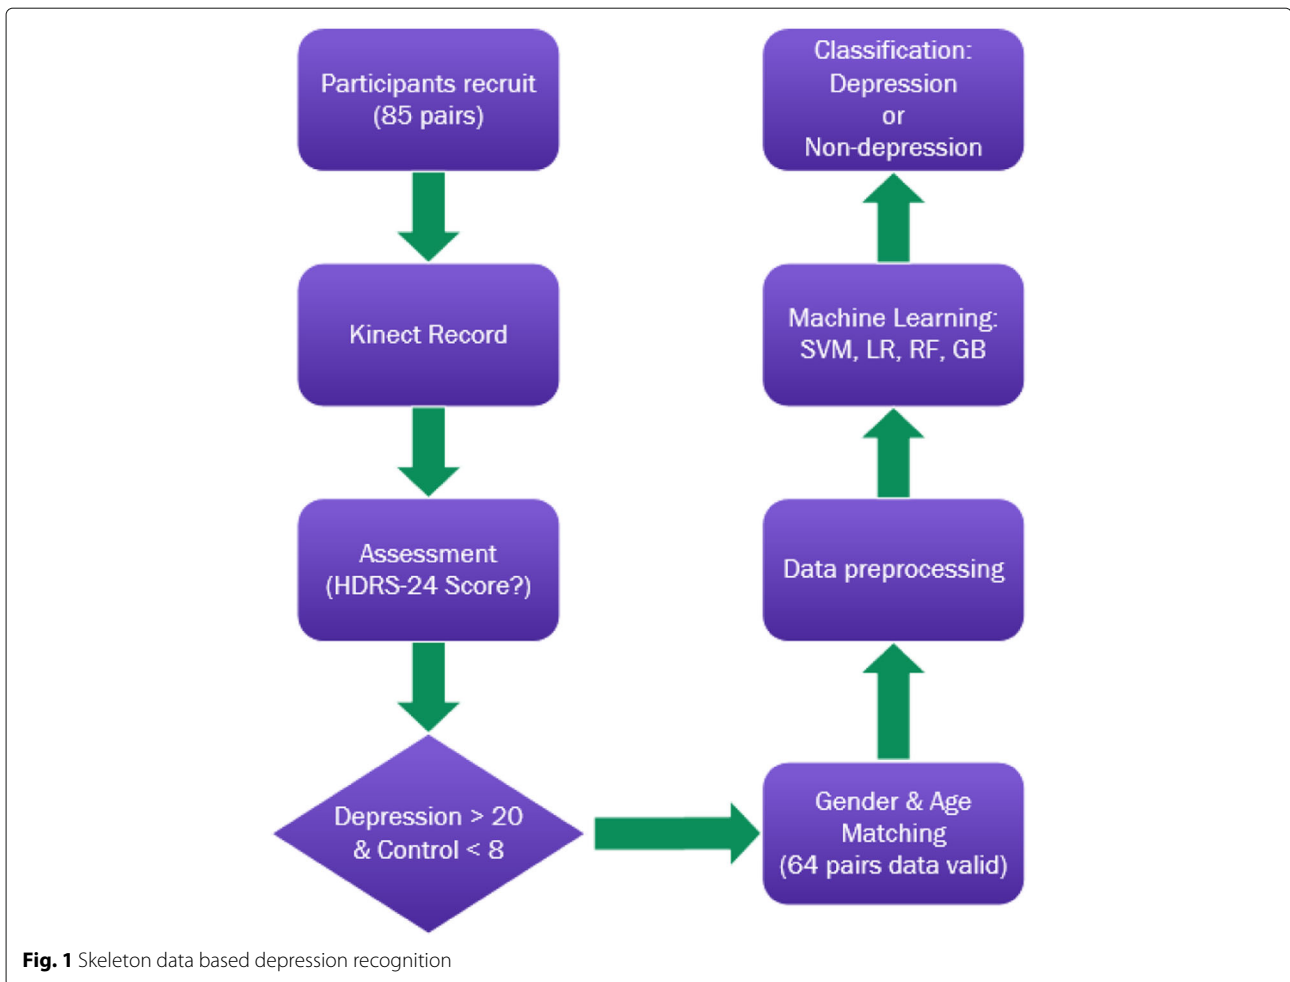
Participants recruit (85 pairs)

Kinect Record

Assessment (HDRS-24 Score?)

Depression > 20 & Control < 8

Gender & Age Matching (64 pairs data valid)

Data preprocessing

Machine Learning: SVM, LR, RF, GB

Classification: Depression or Non-depression

**Fig. 1** Skeleton data based depression recognition